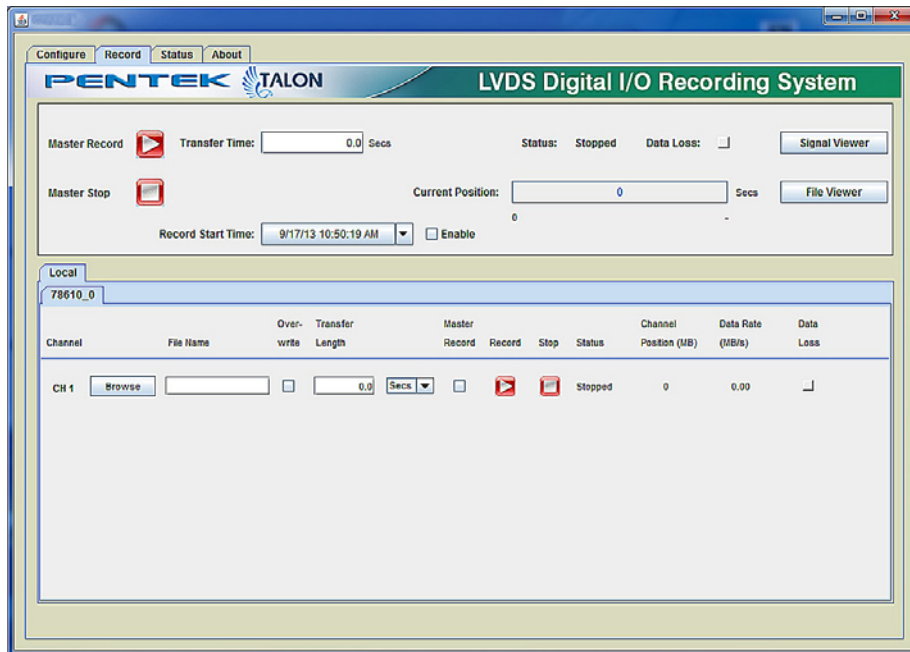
Configure Record Status About

PENTEK TALON

LVDS Digital I/O Recording System

Master Record

Transfer Time: 0.0 Secs

Status: Stopped

Data Loss:

Signal Viewer

Master Stop

Current Position: 0 Secs

File Viewer

0 -

Record Start Time: 9/17/13 10:50:19 AM Enable

Local

78610_0

| Channel | | File Name | Over-write | Transfer Length | | Master Record | Record | Stop | Status | Channel Position (MB) | Data Rate (MB/s) | Data Loss |
|---|---|---|---|---|---|---|---|---|---|---|---|---|
| CH 1 | Browse | | | 0.0 | Secs | | | | Stopped | 0 | 0.00 | |